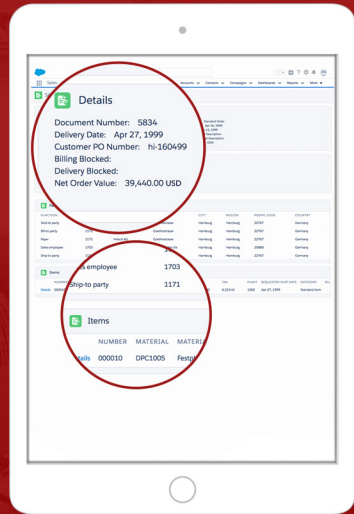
Details

Document Number: 5834
Delivery Date: Apr 27, 1999
Customer PO Number: hi-160499
Billing Blocked:
Delivery Blocked:
Net Order Value: 39,440.00 USD

Accounts
Contacts
Campaigns
Dashboards
Reports
More

s employee 1703
Ship-to party 1171

Items

| NUMBER | MATERIAL | MATERI |
|---|---|---|
| 000010 | DPC1005 | Festpl |

FUNCTION | CITY | REGION | POSTAL CODE | COUNTRY
Sold-to party | Goethestrasse | Hamburg | Hamburg | 22767 | Germany
Bill-to party | Goethestrasse | Hamburg | Hamburg | 22767 | Germany
Payer | Goethestrasse | Hamburg | Hamburg | 22767 | Germany
Sales employee | Hamburg | Hamburg | 20899 | Germany
Ship-to party | Goethestrasse | Hamburg | Hamburg | 22767 | Germany

Items
NUMBER | PLANT | REQUESTED SHIP DATE | CATEGORY
Details | 1000 | Apr 27, 1999 | Standard Item